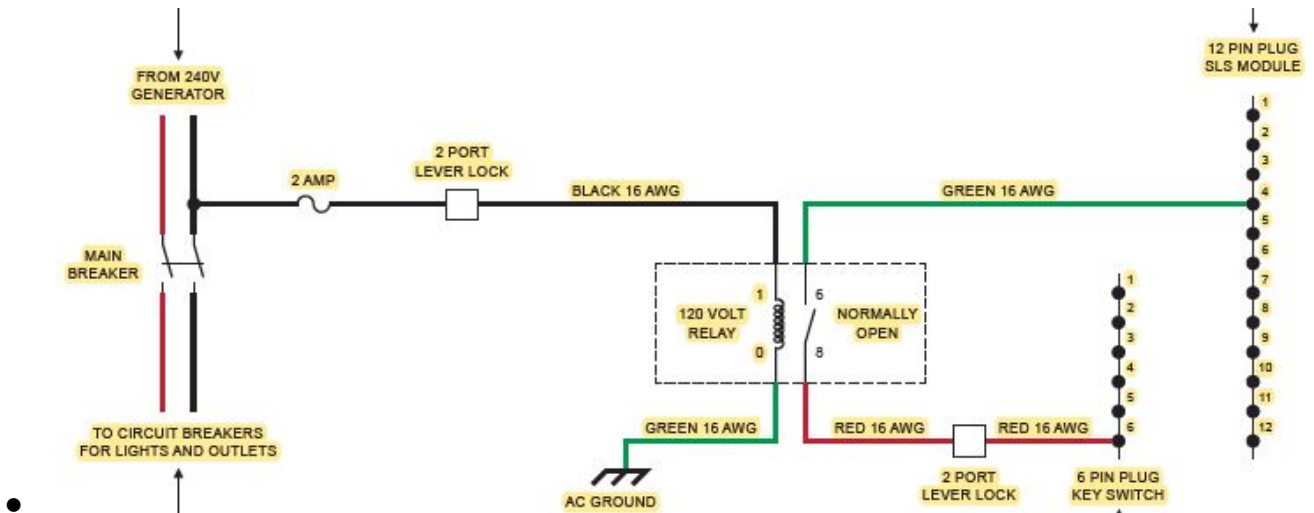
FROM 240V GENERATOR

MAIN BREAKER

TO CIRCUIT BREAKERS FOR LIGHTS AND OUTLETS

2 AMP

2 PORT LEVER LOCK

BLACK 16 AWG

GREEN 16 AWG

12 PIN PLUG SLS MODULE

1
2
3
4
5
6
7
8
9
10
11
12

1

120 VOLT RELAY

0

6

NORMALLY OPEN

8

1
2
3
4
5
6

GREEN 16 AWG

AC GROUND

RED 16 AWG

RED 16 AWG

2 PORT LEVER LOCK

6 PIN PLUG KEY SWITCH